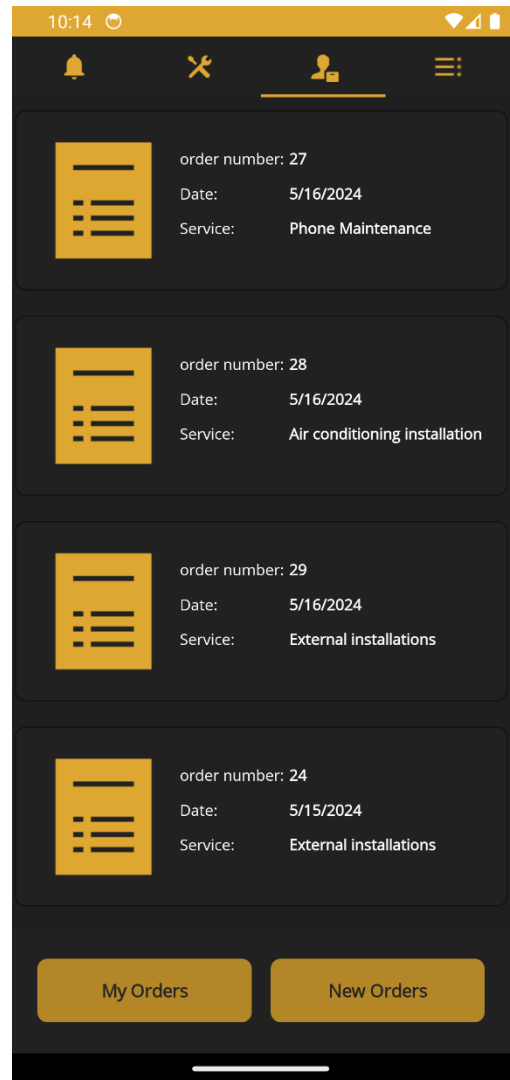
10:14

order number: 27
Date: 5/16/2024
Service: Phone Maintenance

order number: 28
Date: 5/16/2024
Service: Air conditioning installation

order number: 29
Date: 5/16/2024
Service: External installations

order number: 24
Date: 5/15/2024
Service: External installations

My Orders
New Orders